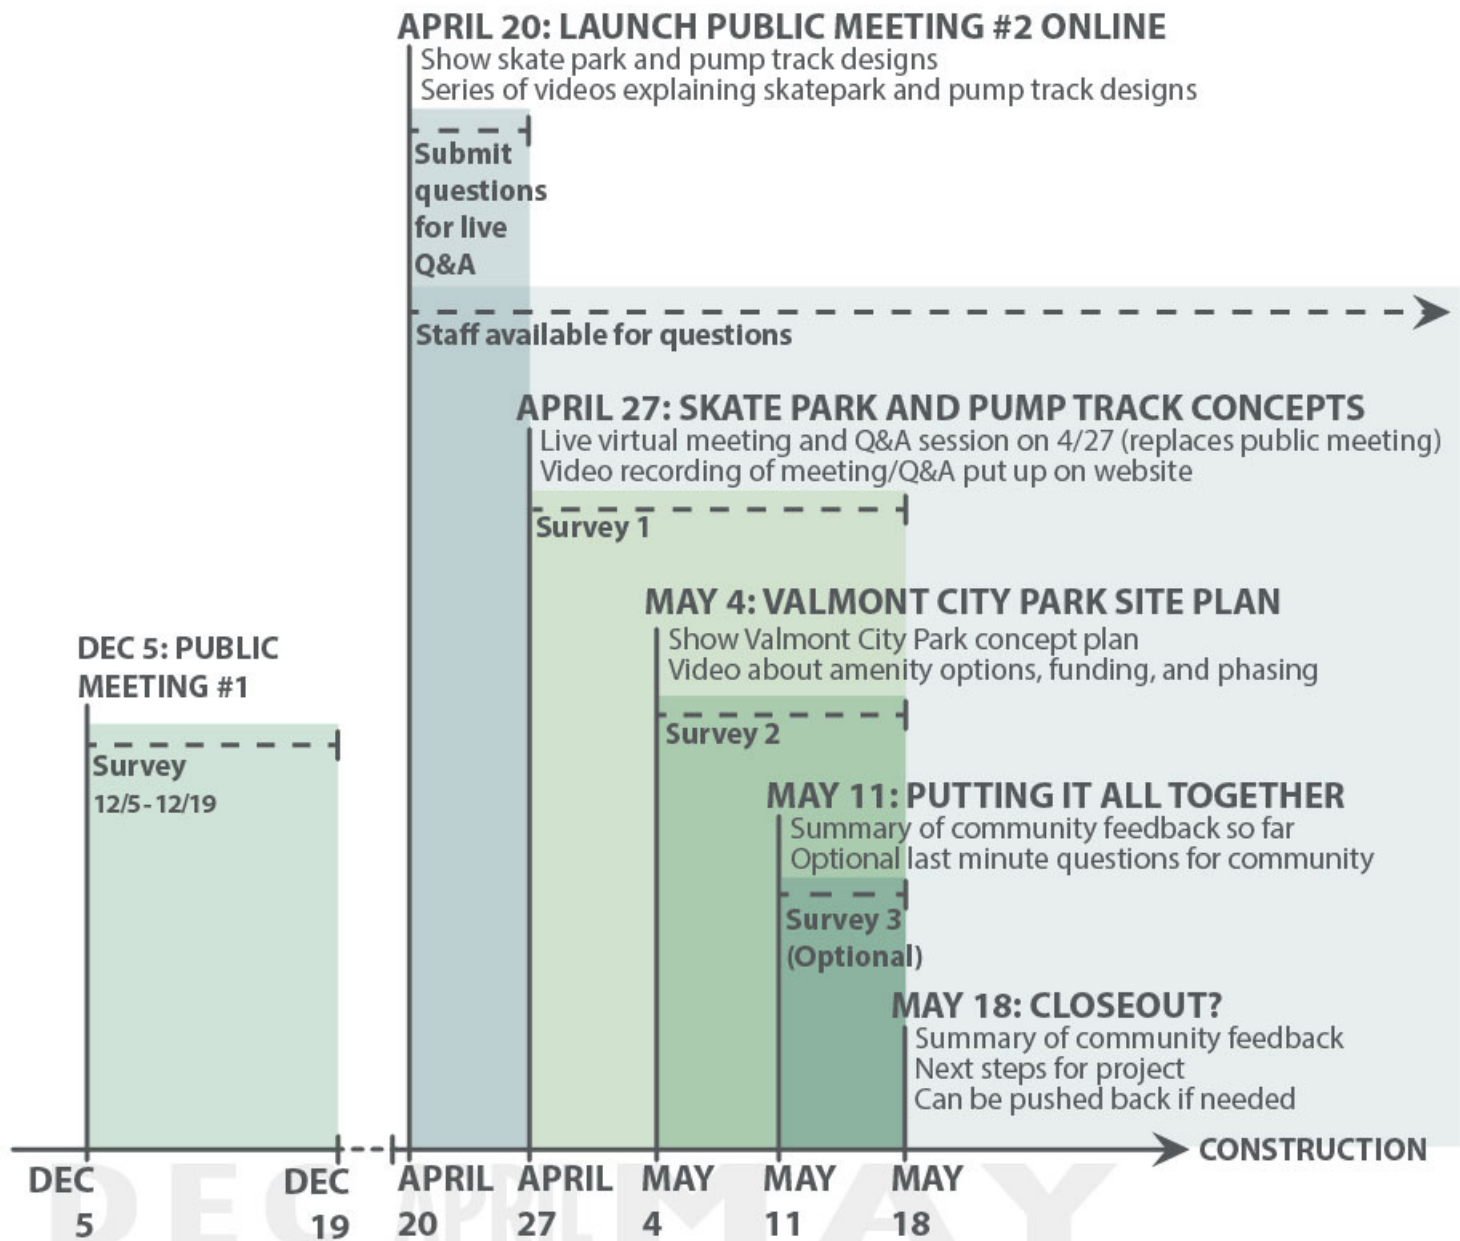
APRIL 20: LAUNCH PUBLIC MEETING #2 ONLINE
Show skate park and pump track designs
Series of videos explaining skatepark and pump track designs

Submit questions for live Q&A

Staff available for questions

APRIL 27: SKATE PARK AND PUMP TRACK CONCEPTS
Live virtual meeting and Q&A session on 4/27 (replaces public meeting)
Video recording of meeting/Q&A put up on website

Survey 1

MAY 4: VALMONT CITY PARK SITE PLAN
Show Valmont City Park concept plan
Video about amenity options, funding, and phasing

DEC 5: PUBLIC MEETING #1

Survey
12/5 - 12/19

Survey 2

MAY 11: PUTTING IT ALL TOGETHER
Summary of community feedback so far
Optional last minute questions for community

Survey 3 (Optional)

MAY 18: CLOSEOUT?
Summary of community feedback
Next steps for project
Can be pushed back if needed

CONSTRUCTION

DEC 5 DEC 19 APRIL 20 APRIL 27 MAY 4 MAY 11 MAY 18

DEC APRIL MAY